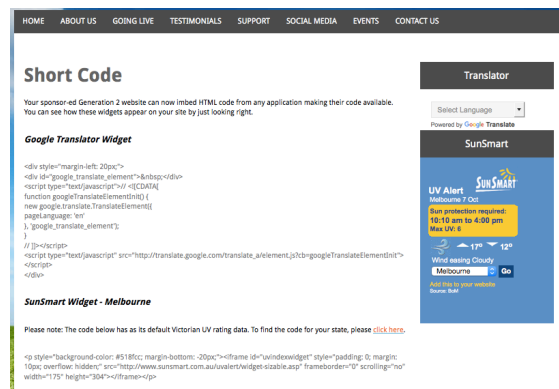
HOME ABOUT US GOING LIVE TESTIMONIALS SUPPORT SOCIAL MEDIA EVENTS CONTACT US

Short Code

Your sponsor-ed Generation 2 website can now imbed HTML code from any application making their code available. You can see how these widgets appear on your site by just looking right.

Google Translator Widget

<div style="margin-left: 20px;">
<div id="google_translate_element">&nbsp;</div>
<script type="text/javascript">// <![CDATA[
function googleTranslateElementInit() {
new google.translate.TranslateElement({
pageLanguage: 'en'
}, 'google_translate_element');
}
// ]]></script>
<script type="text/javascript" src="http://translate.google.com/translate_a/element.js?cb=googleTranslateElementInit">
</script>
</div>

SunSmart Widget - Melbourne

Please note: The code below has as its default Victorian UV rating data. To find the code for your state, please click here.

<p style="background-color: #518fcc; margin-bottom: -20px;"><iframe id="uvindexwidget" style="padding: 0; margin: 10px; overflow: hidden;" src="http://www.sunsmart.com.au/uvalert/widget-sizable.asp" frameborder="0" scrolling="no" width="175" height="304"></iframe></p>

Translator

Select Language
Powered by Google Translate

SunSmart

UV Alert
Melbourne 7 Oct
SunSmart
Sun protection required:
10:10 am to 4:00 pm
Max UV: 6
17° 12°
Wind easing Cloudy
Melbourne
Go
Add this to your website
Source: BoM